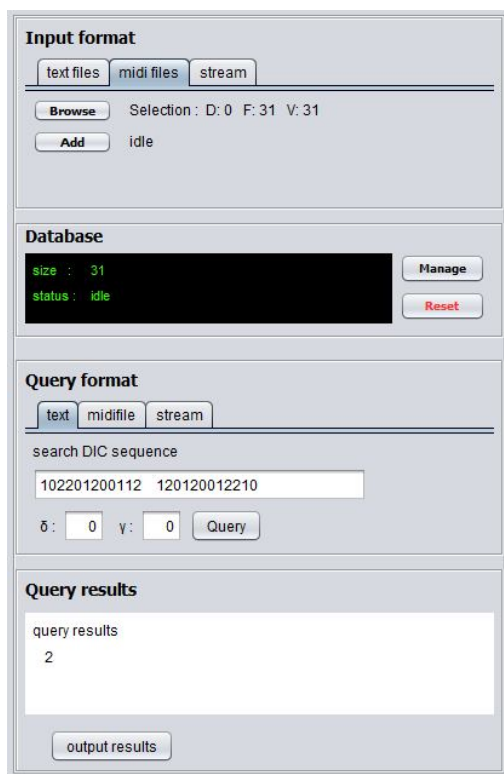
Input format

text files | midi files | stream

Browse Selection : D: 0 F: 31 V: 31

Add idle

Database

size : 31

status : idle

Manage

Reset

Query format

text | midifile | stream

search DIC sequence

102201200112 120120012210

δ : 0 γ : 0 Query

Query results

query results

2

output results